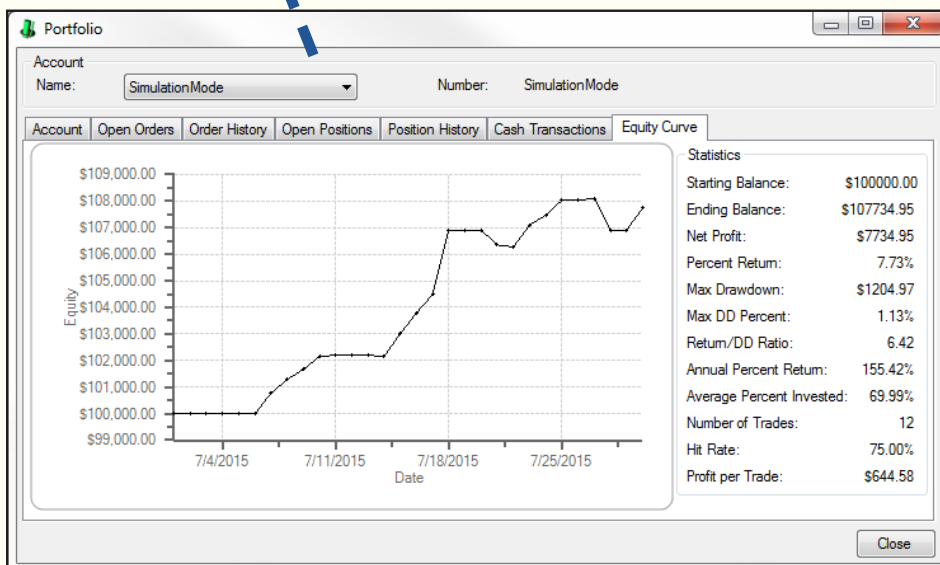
Portfolio

Account
Name: SimulationMode
Number: SimulationMode

Account | Open Orders | Order History | Open Positions | Position History | Cash Transactions | Equity Curve

$109,000.00
$108,000.00
$107,000.00
$106,000.00
$105,000.00
$104,000.00
$103,000.00
$102,000.00
$101,000.00
$100,000.00
$99,000.00
Equity
7/4/2015
7/11/2015
7/18/2015
7/25/2015
Date

Statistics

| | |
|---|---|
| Starting Balance: | $100000.00 |
| Ending Balance: | $107734.95 |
| Net Profit: | $7734.95 |
| Percent Return: | 7.73% |
| Max Drawdown: | $1204.97 |
| Max DD Percent: | 1.13% |
| Return/DD Ratio: | 6.42 |
| Annual Percent Return: | 155.42% |
| Average Percent Invested: | 69.99% |
| Number of Trades: | 12 |
| Hit Rate: | 75.00% |
| Profit per Trade: | $644.58 |

Close